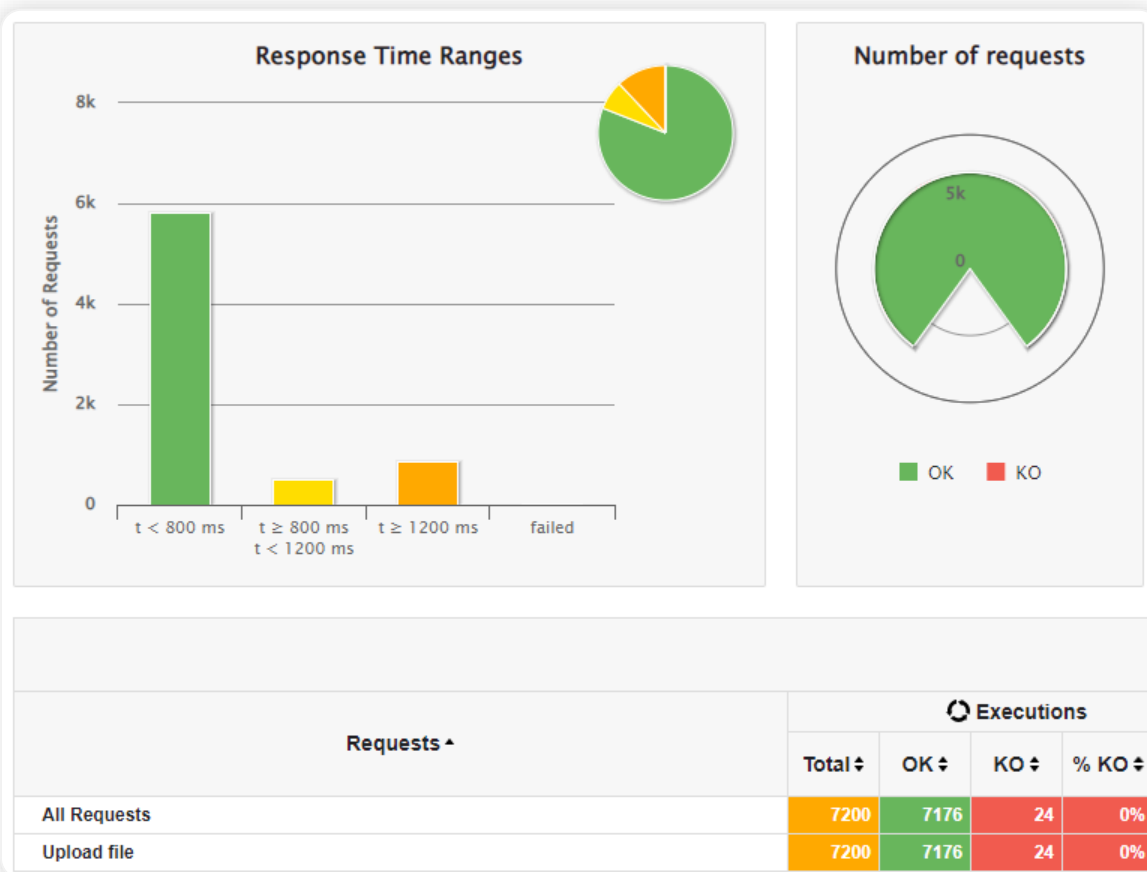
Response Time Ranges

8k
6k
4k
2k
0

Number of Requests

t < 800 ms
t ≥ 800 ms t < 1200 ms
t ≥ 1200 ms
failed

Number of requests

5k
0

OK KO

| Requests ▴ | Executions | | | |
|---|---|---|---|---|
| | Total ⬍ | OK ⬍ | KO ⬍ | % KO ⬍ |
| All Requests | 7200 | 7176 | 24 | 0% |
| Upload file | 7200 | 7176 | 24 | 0% |